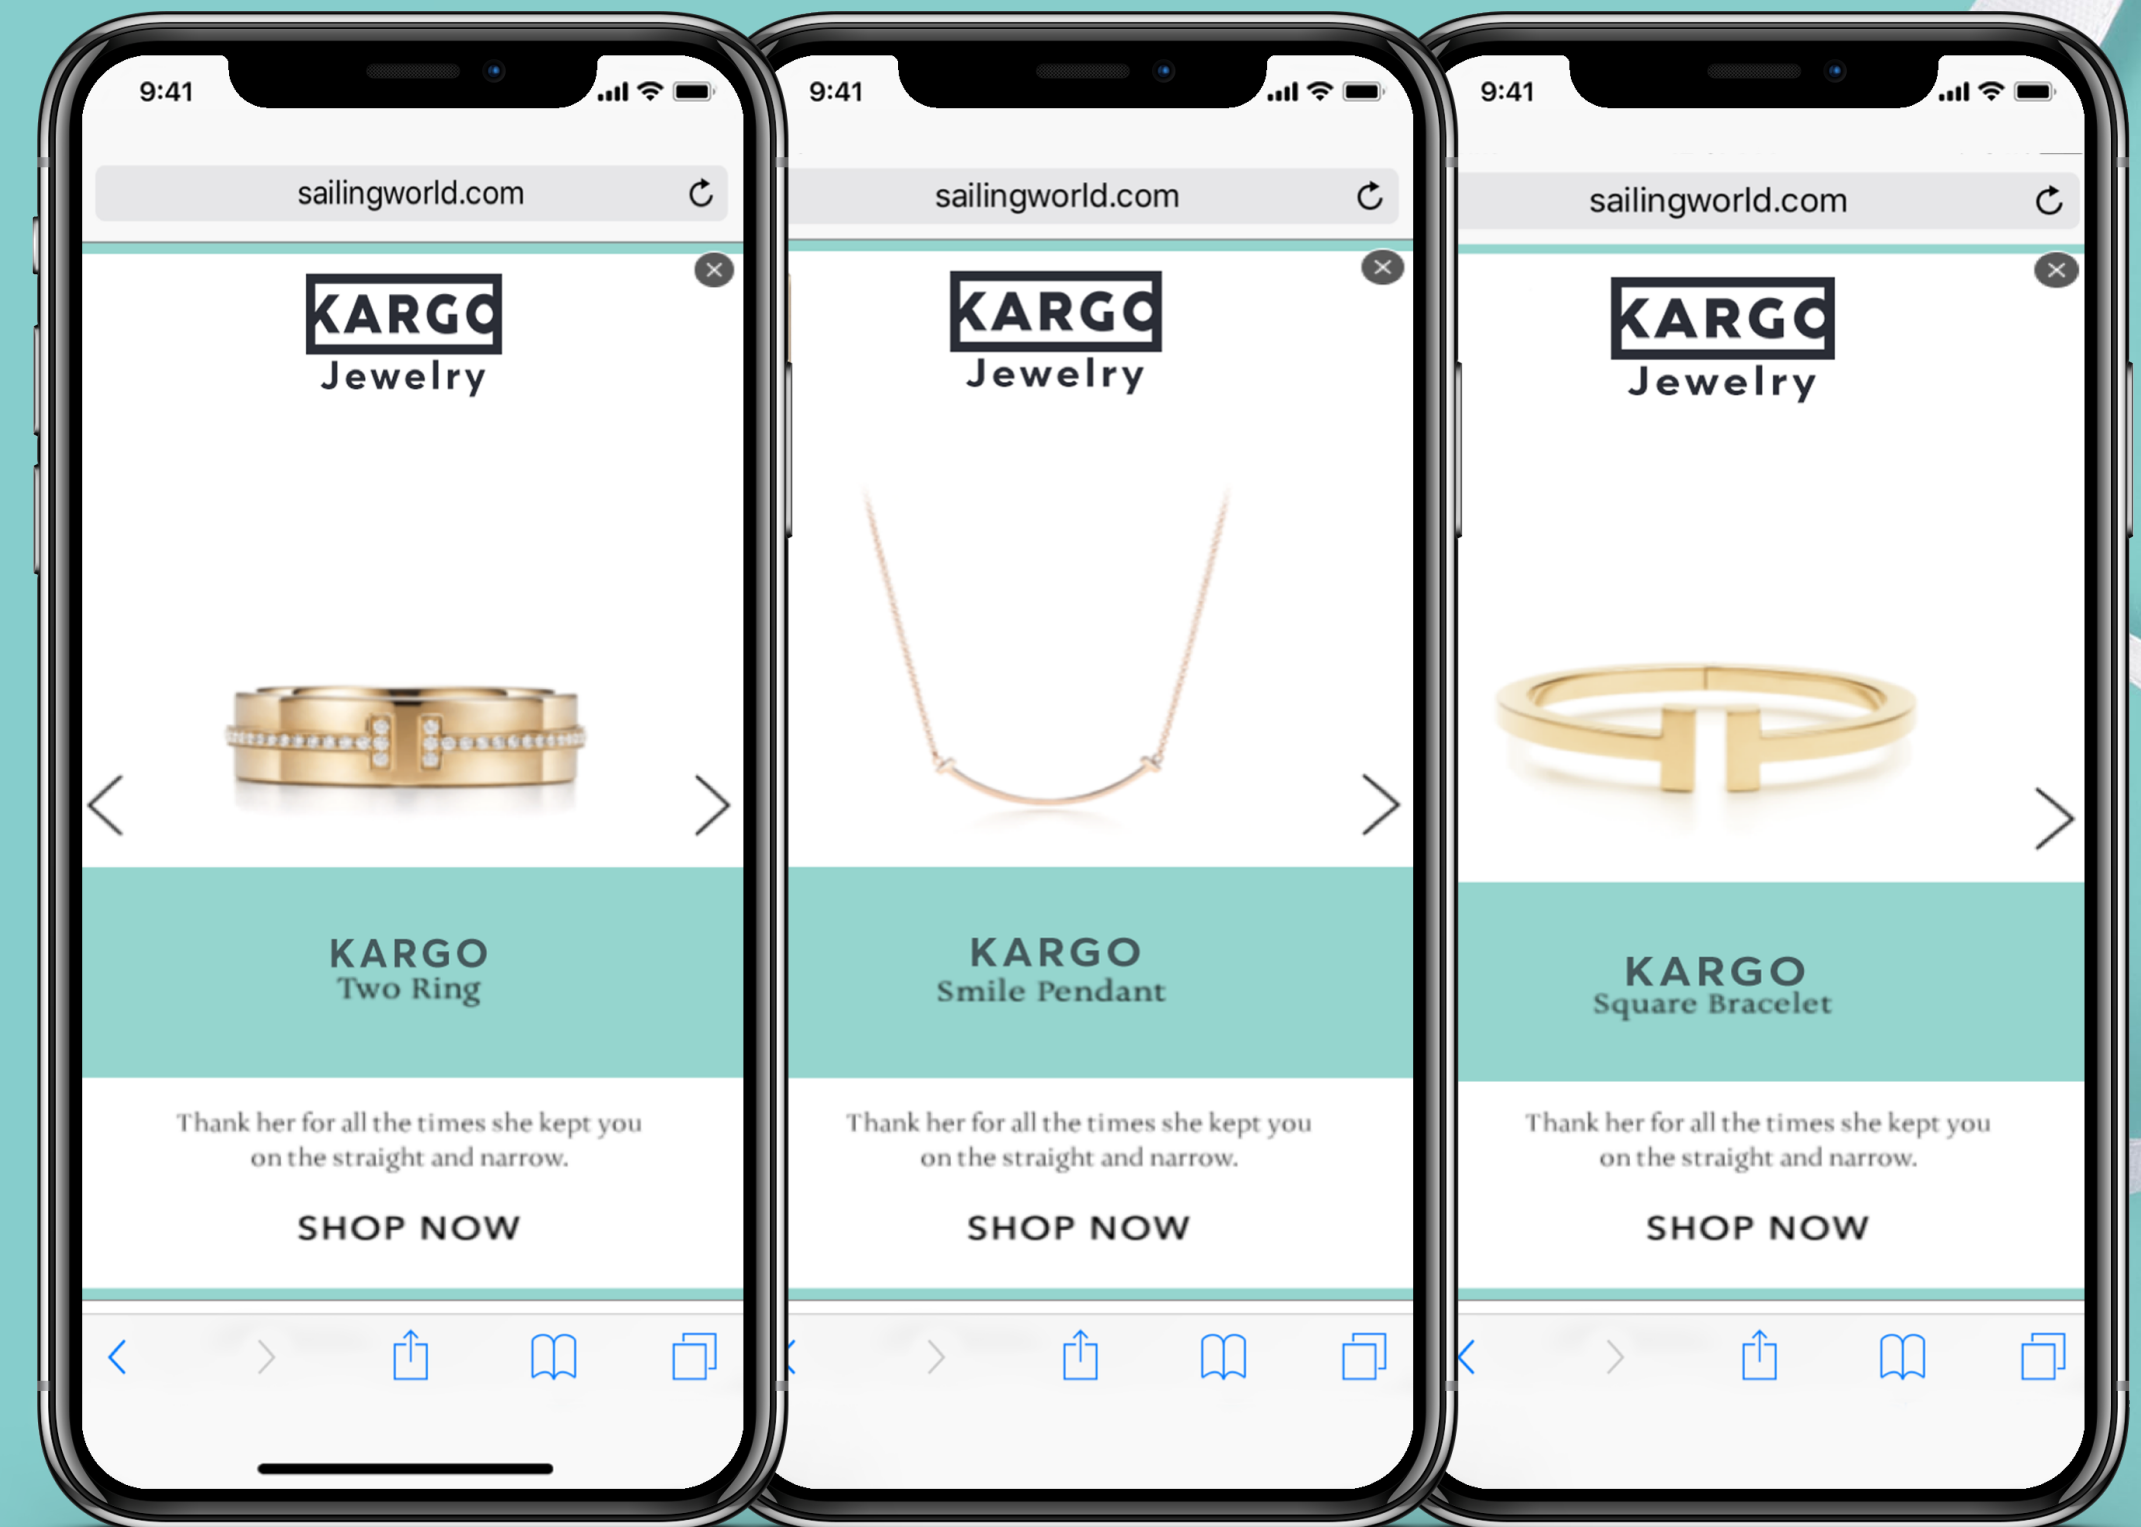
9:41

sailingworld.com

KARGO
Jewelry

KARGO
Two Ring

Thank her for all the times she kept you on the straight and narrow.

SHOP NOW

9:41

sailingworld.com

KARGO
Jewelry

KARGO
Smile Pendant

Thank her for all the times she kept you on the straight and narrow.

SHOP NOW

9:41

sailingworld.com

KARGO
Jewelry

KARGO
Square Bracelet

Thank her for all the times she kept you on the straight and narrow.

SHOP NOW